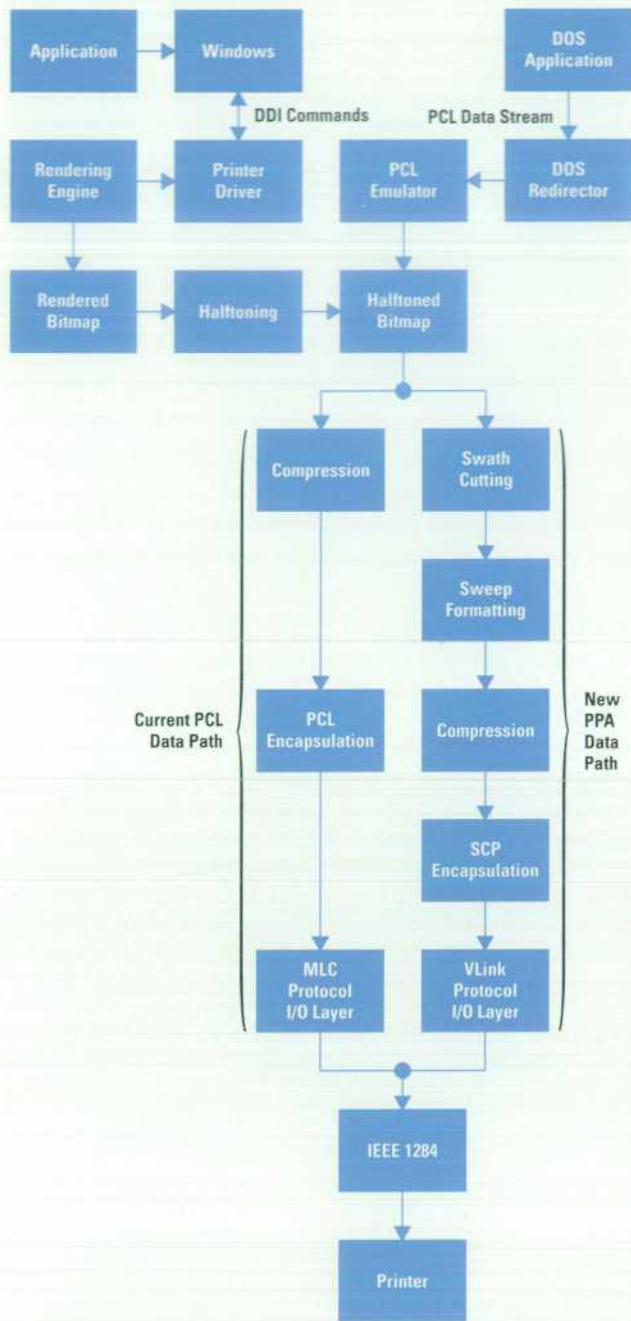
Application

Windows

DOS Application

DDI Commands

PCL Data Stream

Rendering Engine

Printer Driver

PCL Emulator

DOS Redirector

Rendered Bitmap

Halftoning

Halftoned Bitmap

Compression

Swath Cutting

Sweep Formatting

Current PCL Data Path

PCL Encapsulation

Compression

New PPA Data Path

SCP Encapsulation

MLC Protocol I/O Layer

VLink Protocol I/O Layer

IEEE 1284

Printer